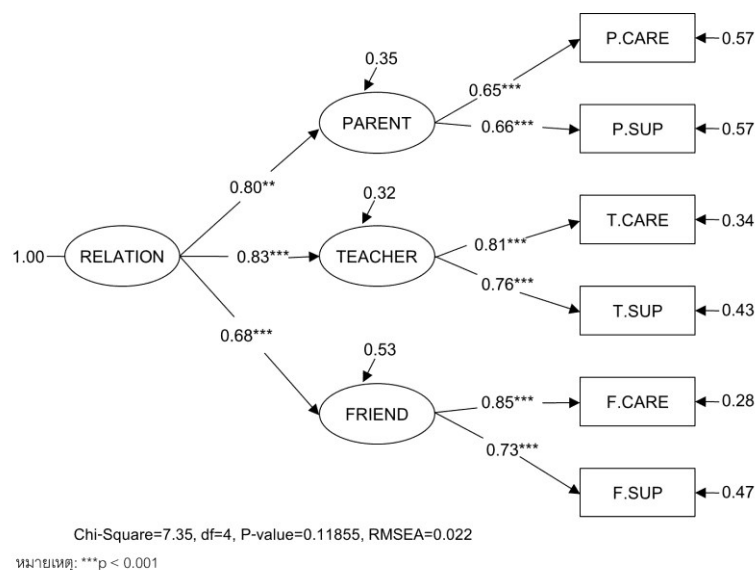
0.35

P.CARE — 0.57

0.65***

PARENT

0.66***

P.SUP — 0.57

0.80**

0.32

T.CARE — 0.34

1.00 — RELATION

0.83***

TEACHER

0.81***

0.76***

T.SUP — 0.43

0.68***

0.53

FRIEND

0.85***

F.CARE — 0.28

0.73***

F.SUP — 0.47

Chi-Square=7.35, df=4, P-value=0.11855, RMSEA=0.022

หมายเหตุ: ***p < 0.001